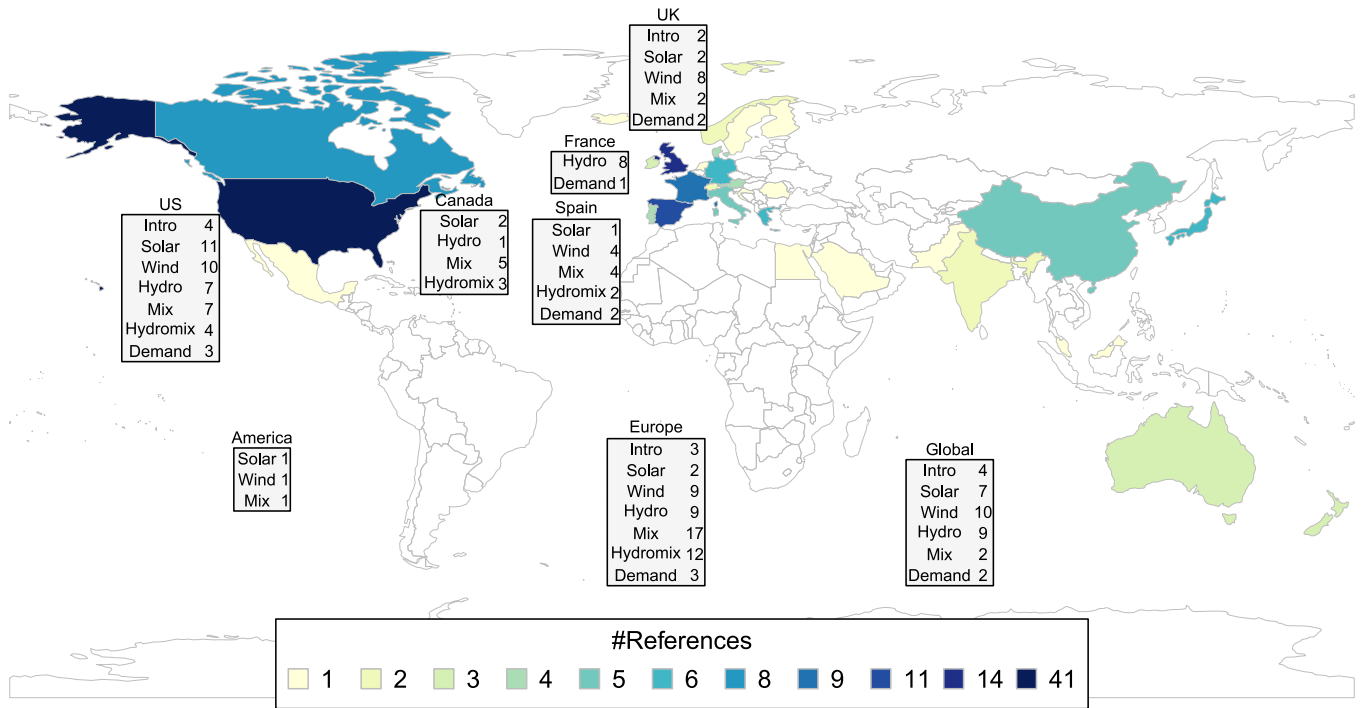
UK
| | |
|---|---|
| Intro | 2 |
| Solar | 2 |
| Wind | 8 |
| Mix | 2 |
| Demand | 2 |

France
| | |
|---|---|
| Hydro | 8 |
| Demand | 1 |

US
| | |
|---|---|
| Intro | 4 |
| Solar | 11 |
| Wind | 10 |
| Hydro | 7 |
| Mix | 7 |
| Hydromix | 4 |
| Demand | 3 |

Canada
| | |
|---|---|
| Solar | 2 |
| Hydro | 1 |
| Mix | 5 |
| Hydromix | 3 |

Spain
| | |
|---|---|
| Solar | 1 |
| Wind | 4 |
| Mix | 4 |
| Hydromix | 2 |
| Demand | 2 |

America
| | |
|---|---|
| Solar | 1 |
| Wind | 1 |
| Mix | 1 |

Europe
| | |
|---|---|
| Intro | 3 |
| Solar | 2 |
| Wind | 9 |
| Hydro | 9 |
| Mix | 17 |
| Hydromix | 12 |
| Demand | 3 |

Global
| | |
|---|---|
| Intro | 4 |
| Solar | 7 |
| Wind | 10 |
| Hydro | 9 |
| Mix | 2 |
| Demand | 2 |

#References
1 2 3 4 5 6 8 9 11 14 41